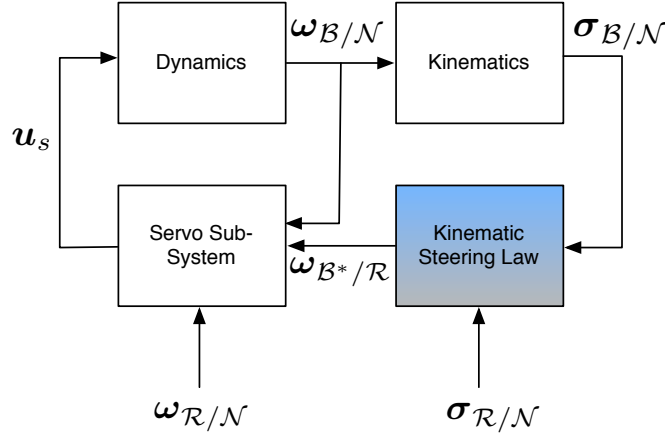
Dynamics

$\boldsymbol{\omega}_{\mathcal{B}/\mathcal{N}}$

Kinematics

$\boldsymbol{\sigma}_{\mathcal{B}/\mathcal{N}}$

$\boldsymbol{u}_s$

Servo Sub-System

$\boldsymbol{\omega}_{\mathcal{B}^*/\mathcal{R}}$

Kinematic Steering Law

$\boldsymbol{\omega}_{\mathcal{R}/\mathcal{N}}$

$\boldsymbol{\sigma}_{\mathcal{R}/\mathcal{N}}$